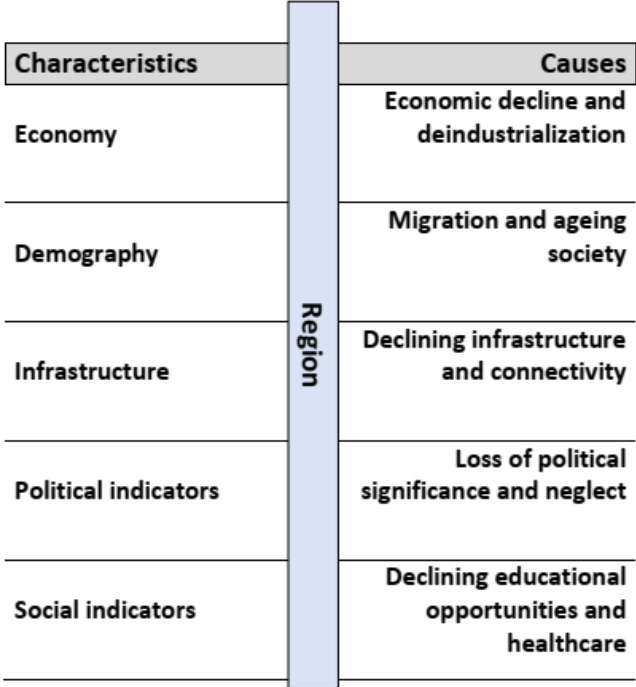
| Characteristics | Region | Causes |
|---|---|---|
| Economy | | Economic decline and deindustrialization |
| Demography | | Migration and ageing society |
| Infrastructure | | Declining infrastructure and connectivity |
| Political indicators | | Loss of political significance and neglect |
| Social indicators | | Declining educational opportunities and healthcare |